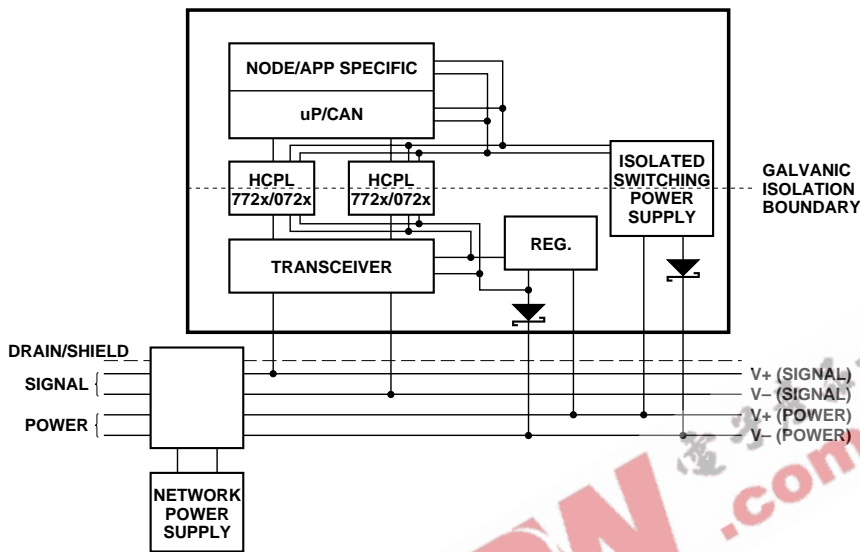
NODE/APP SPECIFIC

uP/CAN

HCPL 772x/072x

HCPL 772x/072x

ISOLATED SWITCHING POWER SUPPLY

GALVANIC ISOLATION BOUNDARY

REG.

TRANSCEIVER

DRAIN/SHIELD

SIGNAL

POWER

V+ (SIGNAL)

V– (SIGNAL)

V+ (POWER)

V– (POWER)

NETWORK POWER SUPPLY

.com